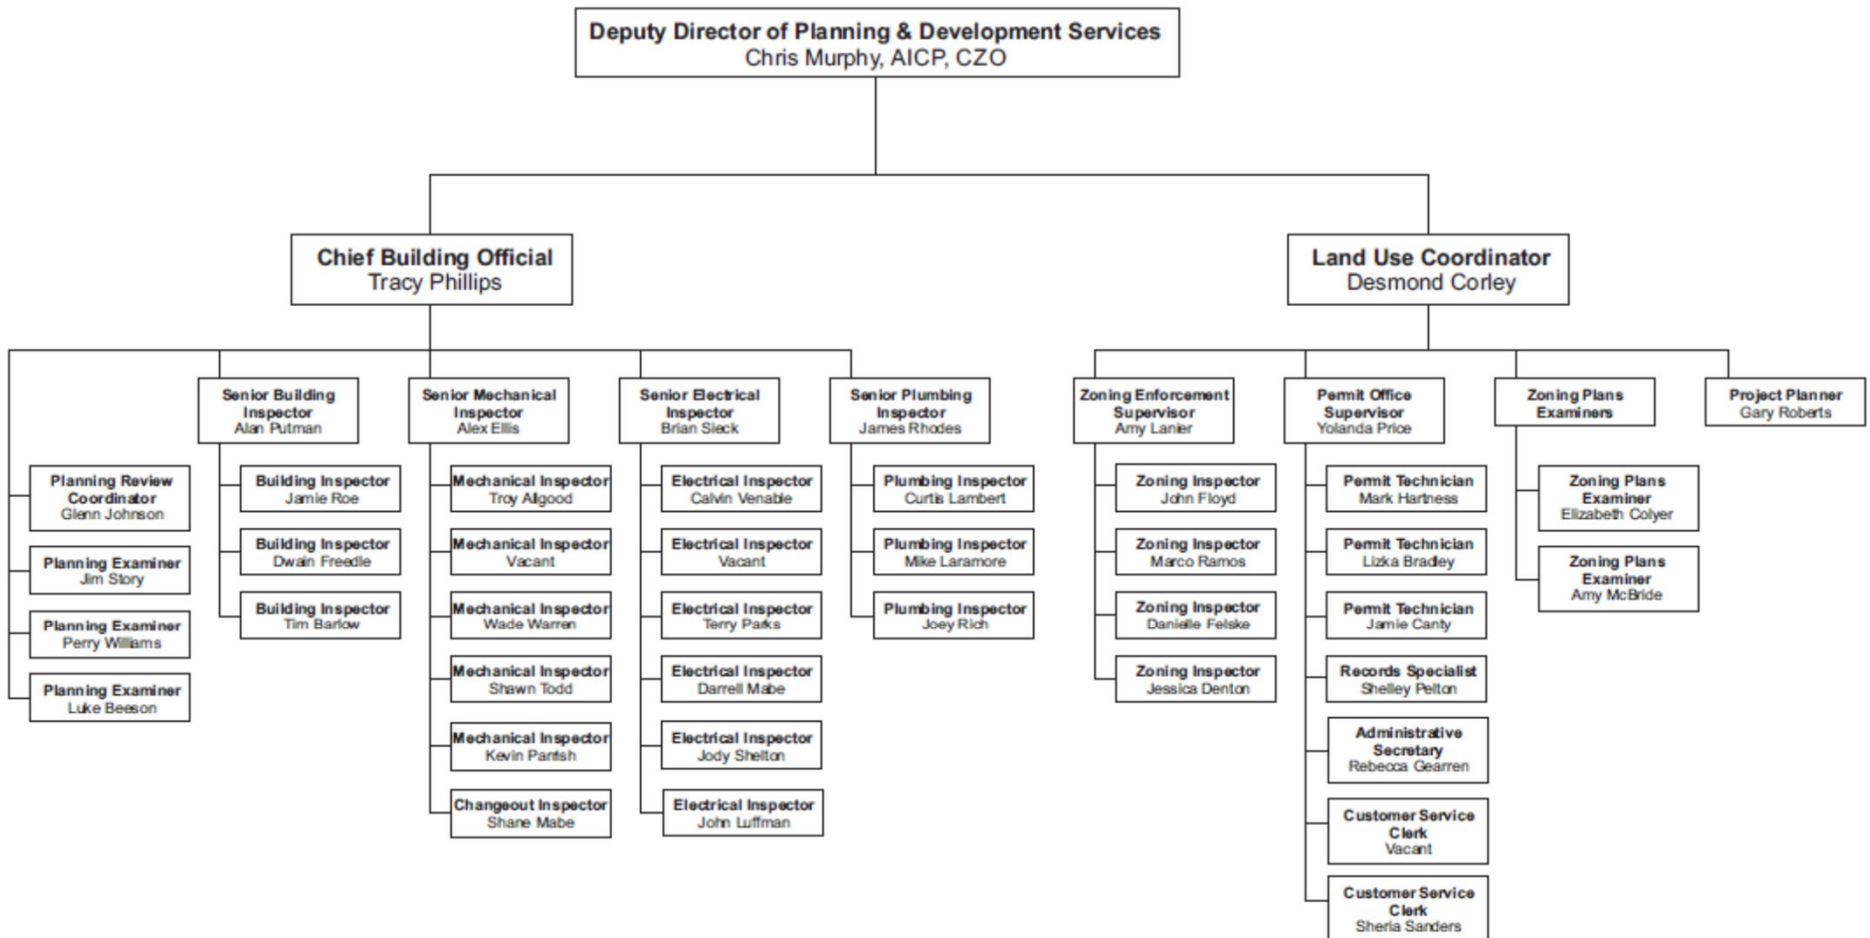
Deputy Director of Planning & Development Services
Chris Murphy, AICP, CZO

Chief Building Official
Tracy Phillips

Land Use Coordinator
Desmond Corley

Planning Review Coordinator
Glenn Johnson

Planning Examiner
Jim Story

Planning Examiner
Perry Williams

Planning Examiner
Luke Beeson

Senior Building Inspector
Alan Putman

Building Inspector
Jamie Roe

Building Inspector
Dwain Freedle

Building Inspector
Tim Barlow

Senior Mechanical Inspector
Alex Ellis

Mechanical Inspector
Troy Allgood

Mechanical Inspector
Vacant

Mechanical Inspector
Wade Warren

Mechanical Inspector
Shawn Todd

Mechanical Inspector
Kevin Parrish

Changeout Inspector
Shane Mabe

Senior Electrical Inspector
Brian Sieck

Electrical Inspector
Calvin Venable

Electrical Inspector
Vacant

Electrical Inspector
Terry Parks

Electrical Inspector
Darrell Mabe

Electrical Inspector
Jody Shelton

Electrical Inspector
John Luffman

Senior Plumbing Inspector
James Rhodes

Plumbing Inspector
Curtis Lambert

Plumbing Inspector
Mike Laramore

Plumbing Inspector
Joey Rich

Zoning Enforcement Supervisor
Amy Lanier

Zoning Inspector
John Floyd

Zoning Inspector
Marco Ramos

Zoning Inspector
Danielle Felske

Zoning Inspector
Jessica Denton

Permit Office Supervisor
Yolanda Price

Permit Technician
Mark Hartness

Permit Technician
Lizka Bradley

Permit Technician
Jamie Canty

Records Specialist
Shelley Pelton

Administrative Secretary
Rebecca Gearren

Customer Service Clerk
Vacant

Customer Service Clerk
Sherla Sanders

Zoning Plans Examiners

Zoning Plans Examiner
Elizabeth Colyer

Zoning Plans Examiner
Amy McBride

Project Planner
Gary Roberts